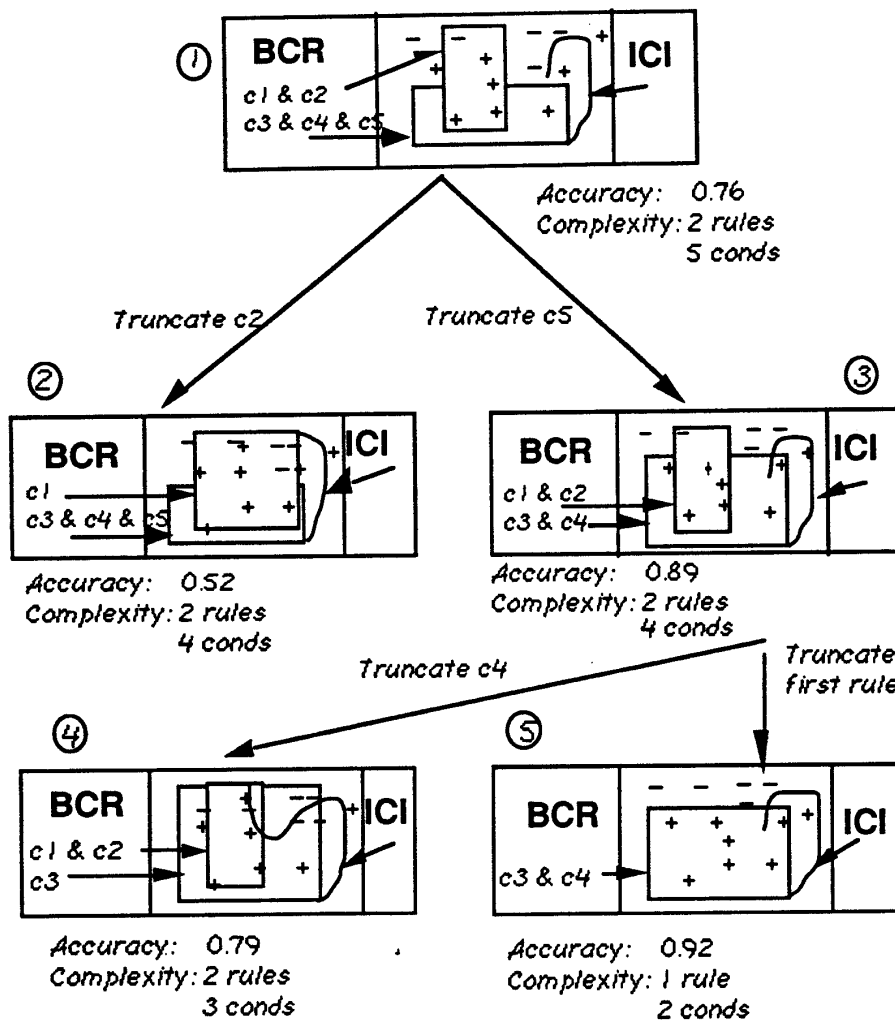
①
BCR
c1 & c2
c3 & c4 & c5
ICI
Accuracy: 0.76
Complexity: 2 rules
5 conds

Truncate c2
Truncate c5

②
BCR
c1
c3 & c4 & c5
ICI
Accuracy: 0.52
Complexity: 2 rules
4 conds

③
BCR
c1 & c2
c3 & c4
ICI
Accuracy: 0.89
Complexity: 2 rules
4 conds

Truncate c4
Truncate first rule

④
BCR
c1 & c2
c3
ICI
Accuracy: 0.79
Complexity: 2 rules
3 conds

⑤
BCR
c3 & c4
ICI
Accuracy: 0.92
Complexity: 1 rule
2 conds